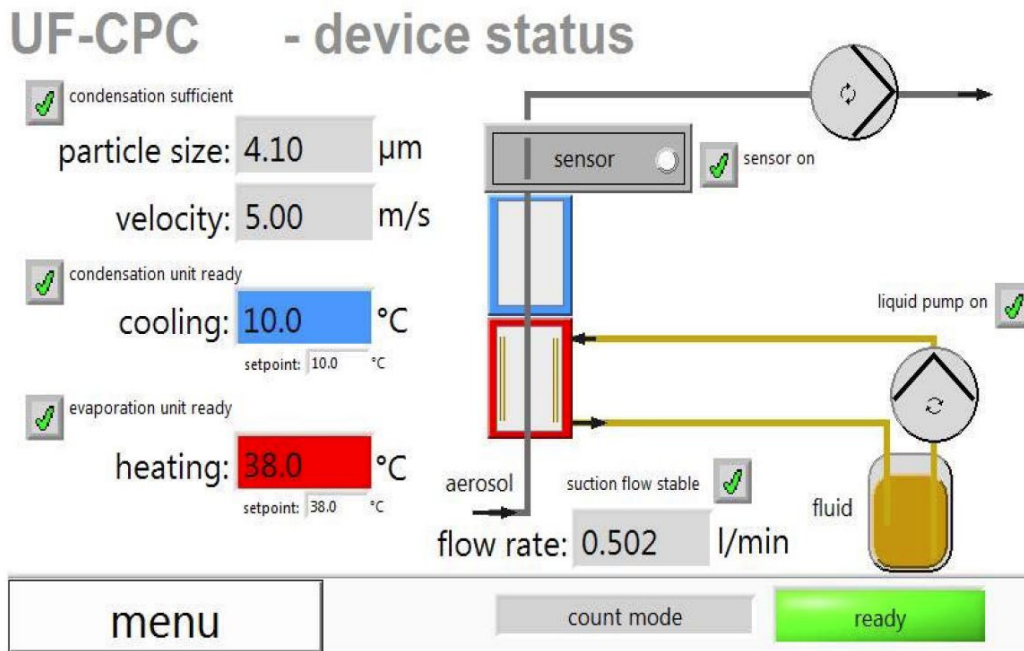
UF-CPC - device status

condensation sufficient

particle size: 4.10 µm

velocity: 5.00 m/s

condensation unit ready

cooling: 10.0 °C

setpoint: 10.0 °C

evaporation unit ready

heating: 38.0 °C

setpoint: 38.0 °C

sensor

sensor on

liquid pump on

aerosol

suction flow stable

fluid

flow rate: 0.502 l/min

menu

count mode

ready